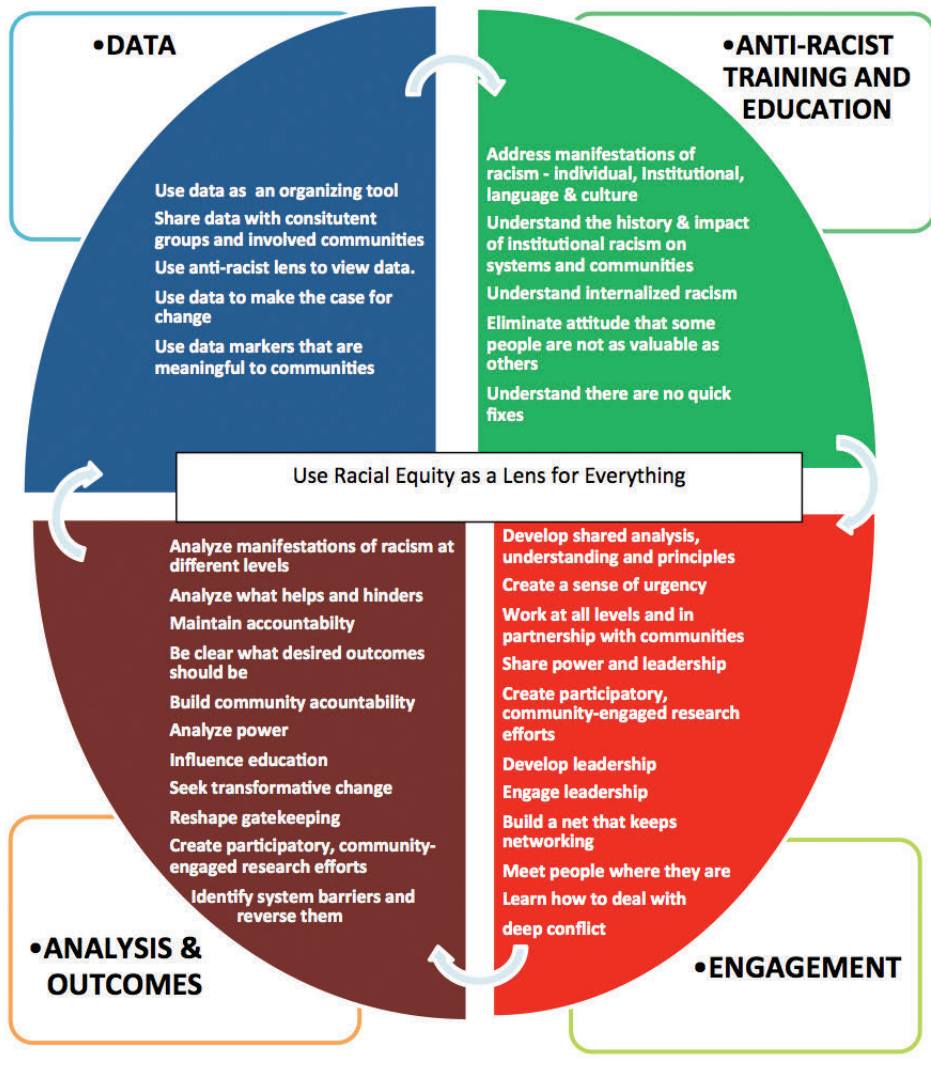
•DATA

Use data as an organizing tool

Share data with consitutent groups and involved communities

Use anti-racist lens to view data.

Use data to make the case for change

Use data markers that are meaningful to communities

•ANTI-RACIST TRAINING AND EDUCATION

Address manifestations of racism - individual, Institutional, language & culture

Understand the history & impact of institutional racism on systems and communities

Understand internalized racism

Eliminate attitude that some people are not as valuable as others

Understand there are no quick fixes

Use Racial Equity as a Lens for Everything

Analyze manifestations of racism at different levels

Analyze what helps and hinders

Maintain accountability

Be clear what desired outcomes should be

Build community acountability

Analyze power

Influence education

Seek transformative change

Reshape gatekeeping

Create participatory, community-engaged research efforts

Identify system barriers and reverse them

•ANALYSIS & OUTCOMES

Develop shared analysis, understanding and principles

Create a sense of urgency

Work at all levels and in partnership with communities

Share power and leadership

Create participatory, community-engaged research efforts

Develop leadership

Engage leadership

Build a net that keeps networking

Meet people where they are

Learn how to deal with

deep conflict

•ENGAGEMENT